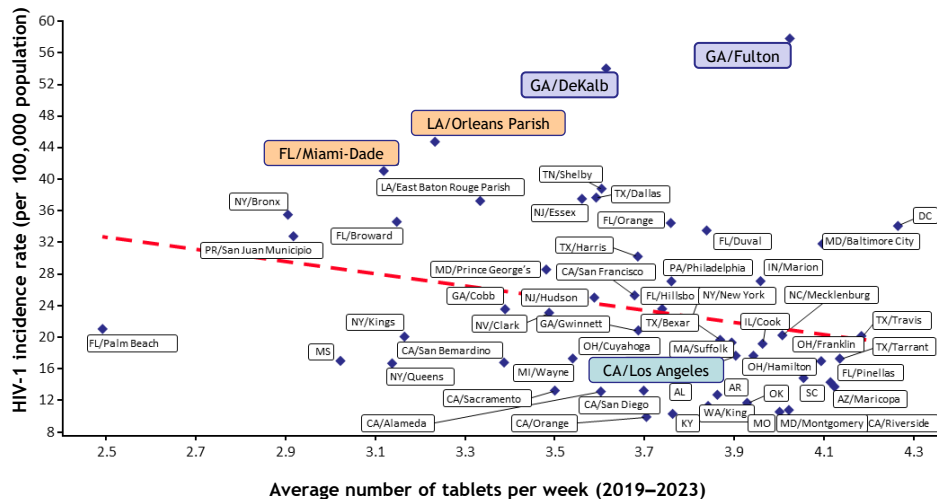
60
56
52
48
44
40
36
32
28
24
20
16
12
8

HIV-1 incidence rate (per 100,000 population)

GA/Fulton
GA/DeKalb
LA/Orleans Parish
FL/Miami-Dade
TN/Shelby
LA/East Baton Rouge Parish
TX/Dallas
NY/Bronx
NJ/Essex
FL/Orange
FL/Broward
DC
FL/Duval
MD/Baltimore City
PR/San Juan Municipio
TX/Harris
MD/Prince George's
CA/San Francisco
PA/Philadelphia
IN/Marion
GA/Cobb
NJ/Hudson
FL/Hillsbo
NY/New York
NC/Mecklenburg
NY/Kings
NV/Clark
GA/Gwinnett
TX/Bexar
IL/Cook
TX/Travis
FL/Palm Beach
MS
CA/San Bernardino
OH/Cuyahoga
MA/Suffolk
OH/Franklin
TX/Tarrant
NY/Queens
MI/Wayne
CA/Los Angeles
OH/Hamilton
FL/Pinellas
AR
CA/Sacramento
AL
OK
SC
AZ/Maricopa
CA/San Diego
WA/King
CA/Alameda
CA/Orange
KY
MO
MD/Montgomery
CA/Riverside

2.5
2.7
2.9
3.1
3.3
3.5
3.7
3.9
4.1
4.3

Average number of tablets per week (2019–2023)